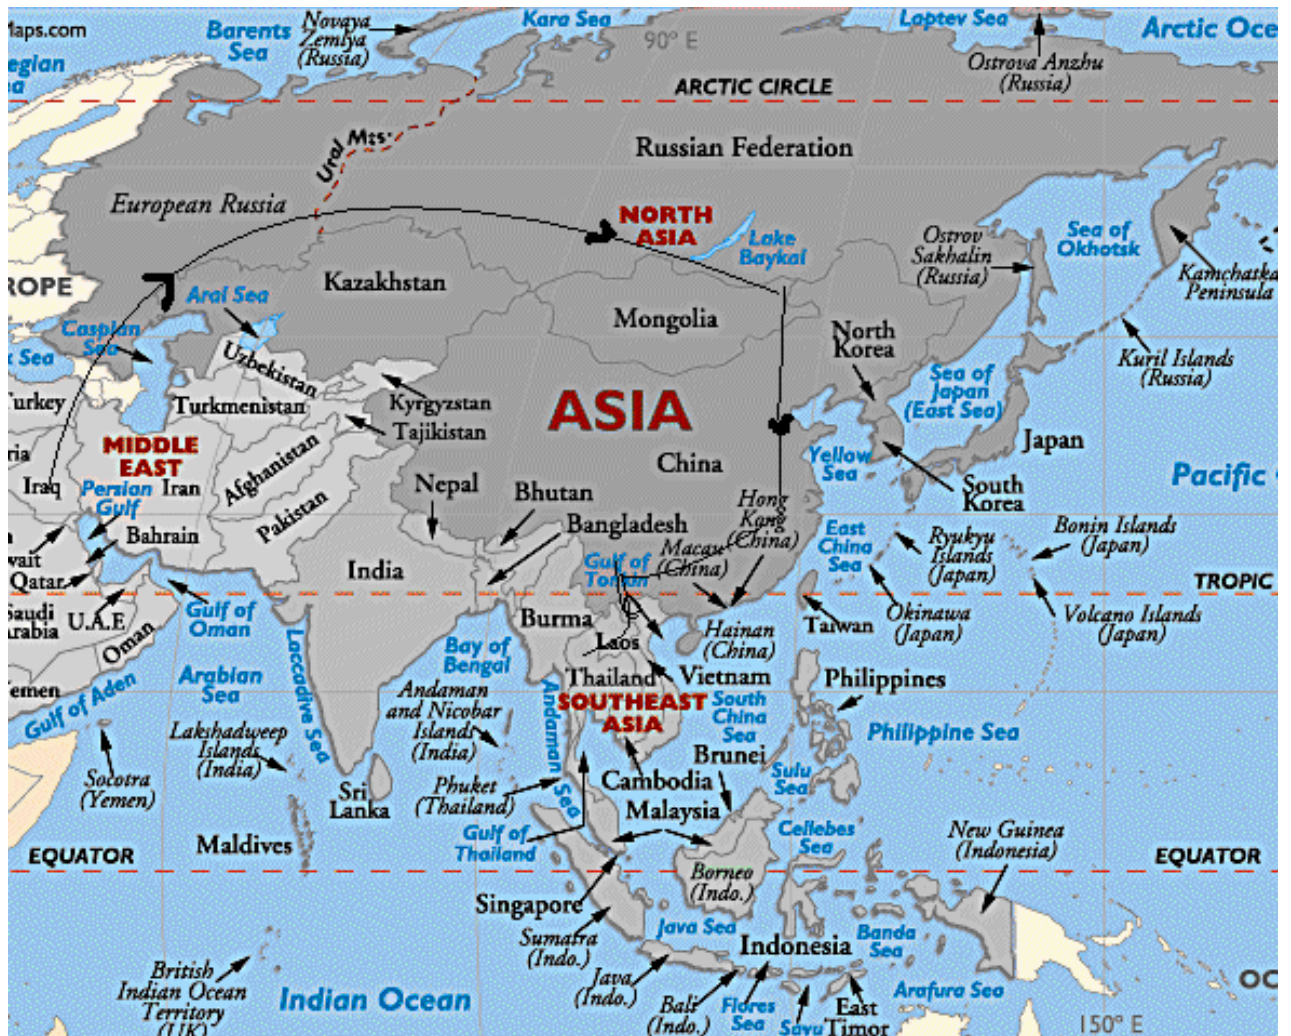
laps.com
Barents Sea
Novaya Zemlya (Russia)
Kara Sea
Laptev Sea
Arctic Oce
egian
90° E
Ostrova Anzhu (Russia)
ARCTIC CIRCLE
Ural Mts.
Russian Federation
European Russia
NORTH ASIA
Lake Baykal
Ostrov Sakhalin (Russia)
Sea of Okhotsk
Kamchatka Peninsula
ROPE
Aral Sea
Kazakhstan
Caspian Sea
Mongolia
North Korea
Kuril Islands (Russia)
Sea
Uzbekistan
Sea of Japan (East Sea)
Turkey
Turkmenistan
Kyrgyzstan
Tajikistan
ASIA
MIDDLE EAST
Afghanistan
China
Japan
Yellow Sea
Pacific
Iraq
Persian Gulf
Iran
Nepal
Bhutan
South Korea
Pakistan
Hong Kong (China)
Bahrain
Bangladesh
East China Sea
Ryukyu Islands (Japan)
Bonin Islands (Japan)
Macau (China)
Gulf of Tonkin
Qatar
India
TROPIC
Saudi Arabia
U.A.E.
Gulf of Oman
Burma
Okinawa (Japan)
Taiwan
Volcano Islands (Japan)
Oman
Laccadive Sea
Laos
Hainan (China)
Bay of Bengal
Thailand
Vietnam
Philippines
Arabian Sea
Andaman and Nicobar Islands (India)
Andaman Sea
SOUTHEAST ASIA
South China Sea
Yemen
Gulf of Aden
Philippine Sea
Lakshadweep Islands (India)
Brunei
Socotra (Yemen)
Sri Lanka
Phuket (Thailand)
Cambodia
Sulu Sea
Malaysia
Celebes Sea
New Guinea (Indonesia)
Gulf of Thailand
EQUATOR
Maldives
EQUATOR
Borneo (Indo.)
Singapore
Java Sea
Sumatra (Indo.)
Indonesia
Banda Sea
British Indian Ocean Territory (UK)
Indian Ocean
Java (Indo.)
Bali (Indo.)
Flores Sea
Savu Sea
East Timor
Arafura Sea
OC
150° E